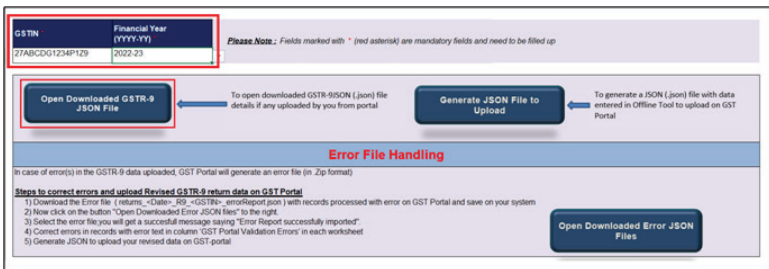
| GSTIN | Financial Year (YYYY-YY) |
|---|---|
| 27ABCDG1234P1Z9 | 2022-23 |

Please Note : Fields marked with * (red asterisk) are mandatory fields and need to be filled up

Open Downloaded GSTR-9 JSON File

To open downloaded GSTR-9JSON (.json) file details if any uploaded by you from portal

Generate JSON File to Upload

To generate a JSON (.json) file with data entered in Offline Tool to upload on GST Portal

Error File Handling

In case of error(s) in the GSTR-9 data uploaded, GST Portal will generate an error file (in Zip format)

Steps to correct errors and upload Revised GSTR-9 return data on GST Portal
1) Download the Error file ( returns_<Date>_R9_<GSTIN>_errorReport.json ) with records processed with error on GST Portal and save on your system
2) Now click on the button "Open Downloaded Error JSON files" to the right.
3) Select the error file;you will get a succesfull message saying "Error Report successfully imported".
4) Correct errors in records with error text in column 'GST Portal Validation Errors' in each worksheet
5) Generate JSON to upload your revised data on GST-portal

Open Downloaded Error JSON Files